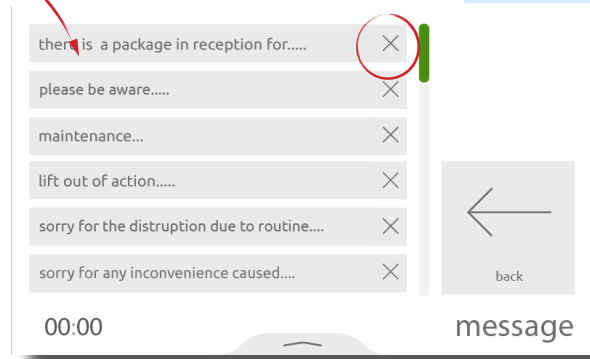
there is a package in reception for.....
please be aware.....
maintenance...
lift out of action.....
sorry for the distruption due to routine....
sorry for any inconvenience caused....
back
00:00
message